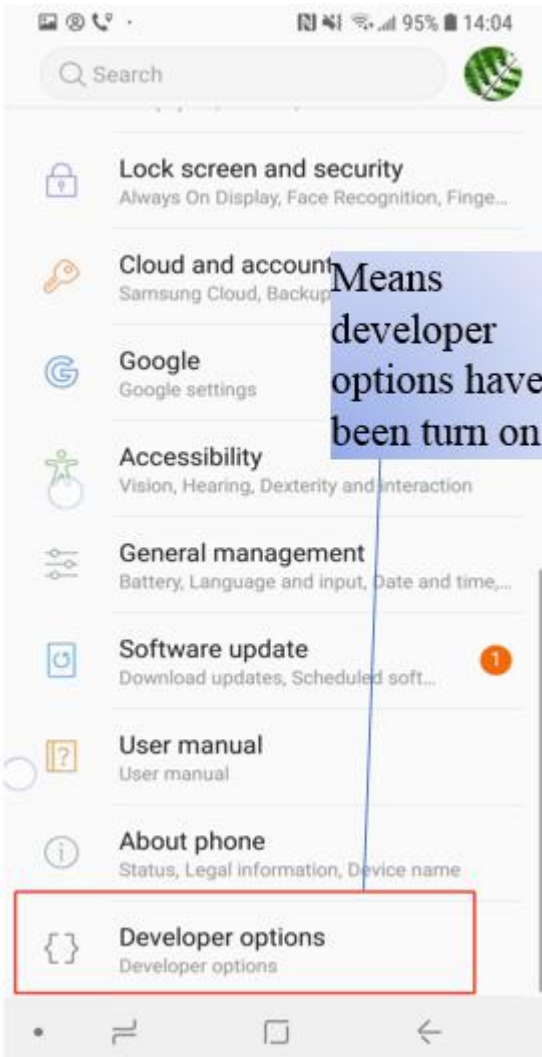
95% 14:04

Search

Lock screen and security
Always On Display, Face Recognition, Finge...

Cloud and account
Samsung Cloud, Backup

Means developer options have been turn on

Google
Google settings

Accessibility
Vision, Hearing, Dexterity and interaction

General management
Battery, Language and input, Date and time,...

Software update
Download updates, Scheduled soft...

1

User manual
User manual

About phone
Status, Legal information, Device name

Developer options
Developer options